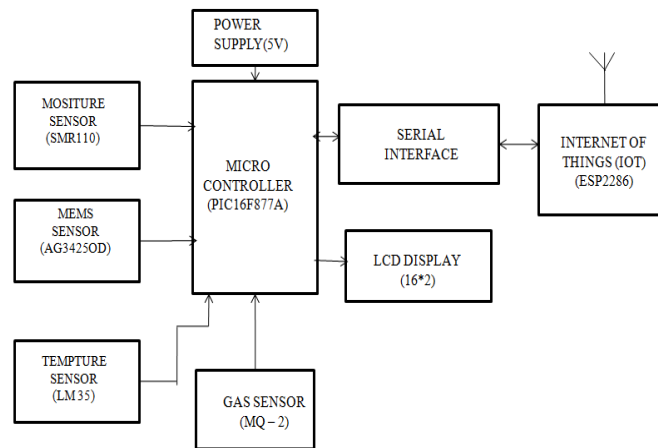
POWER SUPPLY(5V)

MOSITURE SENSOR (SMR110)

MICRO CONTROLLER (PIC16F877A)

SERIAL INTERFACE

INTERNET OF THINGS (IOT) (ESP2286)

MEMS SENSOR (AG3425OD)

LCD DISPLAY (16*2)

TEMPTURE SENSOR (LM 35)

GAS SENSOR (MQ – 2)